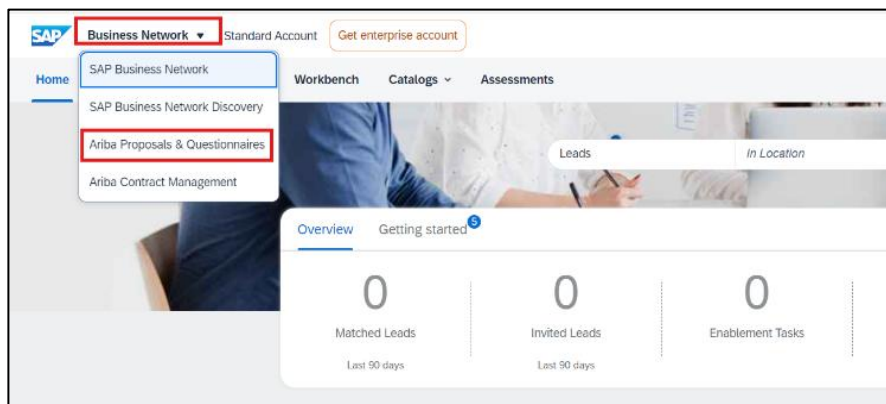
SAP Business Network ▾ Standard Account Get enterprise account

Home

SAP Business Network
SAP Business Network Discovery
Ariba Proposals & Questionnaires
Ariba Contract Management

Workbench Catalogs ⌄ Assessments

Leads In Location

Overview Getting started 5

0
Matched Leads
Last 90 days

0
Invited Leads
Last 90 days

0
Enablement Tasks